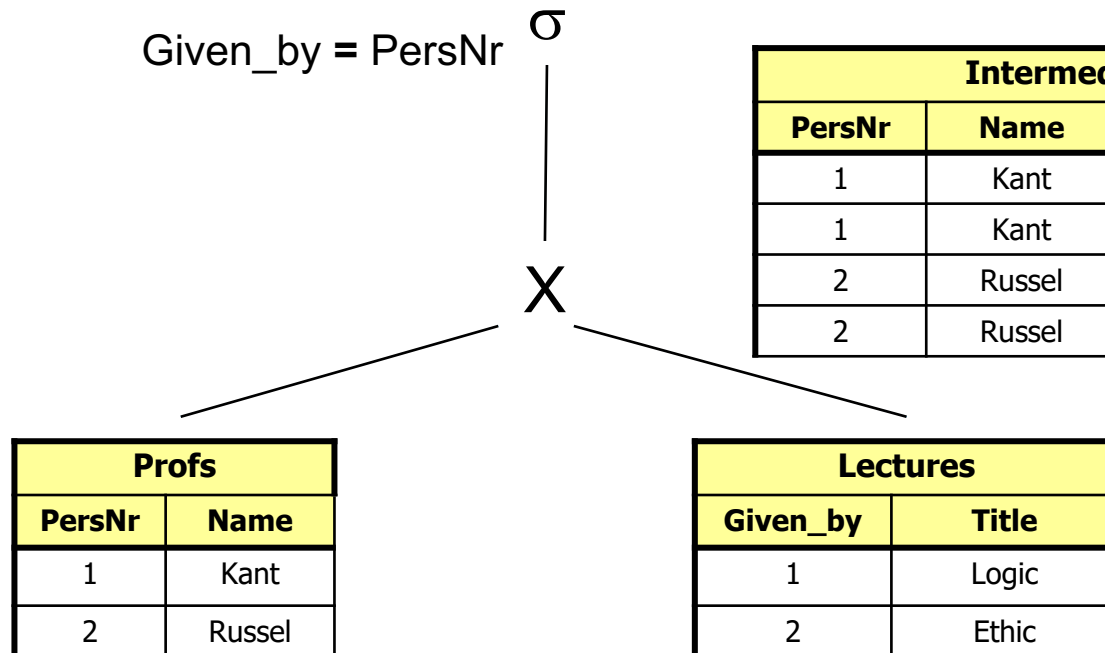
Given_by = PersNr $\sigma$

$X$

| Intermed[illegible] | |
|---|---|
| PersNr | Name |
| 1 | Kant |
| 1 | Kant |
| 2 | Russel |
| 2 | Russel |

| Profs | |
|---|---|
| PersNr | Name |
| 1 | Kant |
| 2 | Russel |

| Lectures | |
|---|---|
| Given_by | Title |
| 1 | Logic |
| 2 | Ethic |